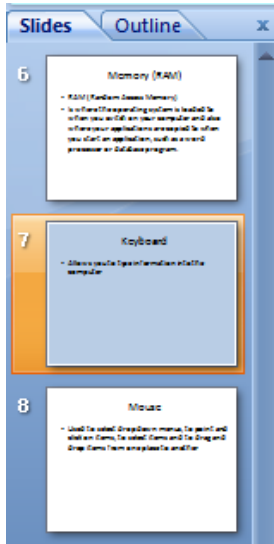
Slides Outline x

6

Memory (RAM)

• RAM (Random Access Memory)
• Is where the operating system is loaded to when you switch on your computer and also where your applications are copied to when you start an application, such as a word processor or database program.

7

Keyboard

• Allows you to type information into the computer

8

Mouse

• Used to select drop down menus, to point and click on items, to select items and to drag and drop items from one place to another